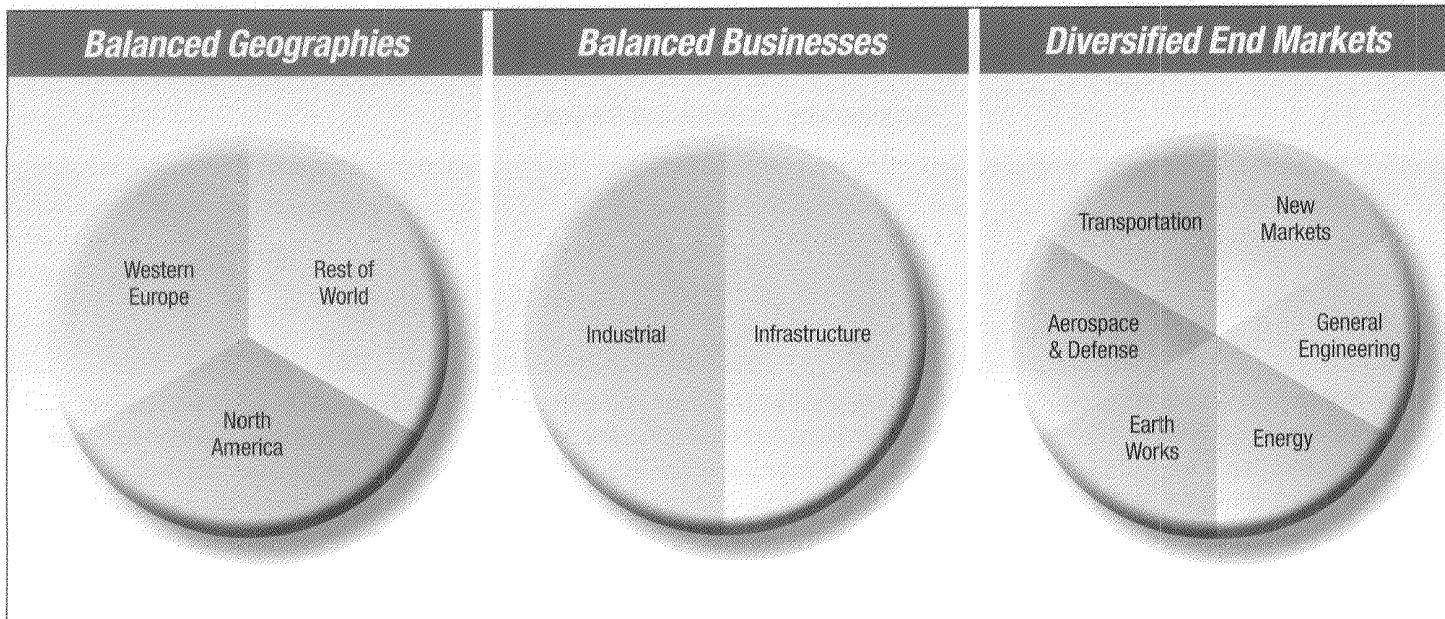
Balanced Geographies

Western Europe

Rest of World

North America

Balanced Businesses

Industrial

Infrastructure

Diversified End Markets

Transportation

New Markets

Aerospace & Defense

General Engineering

Earth Works

Energy